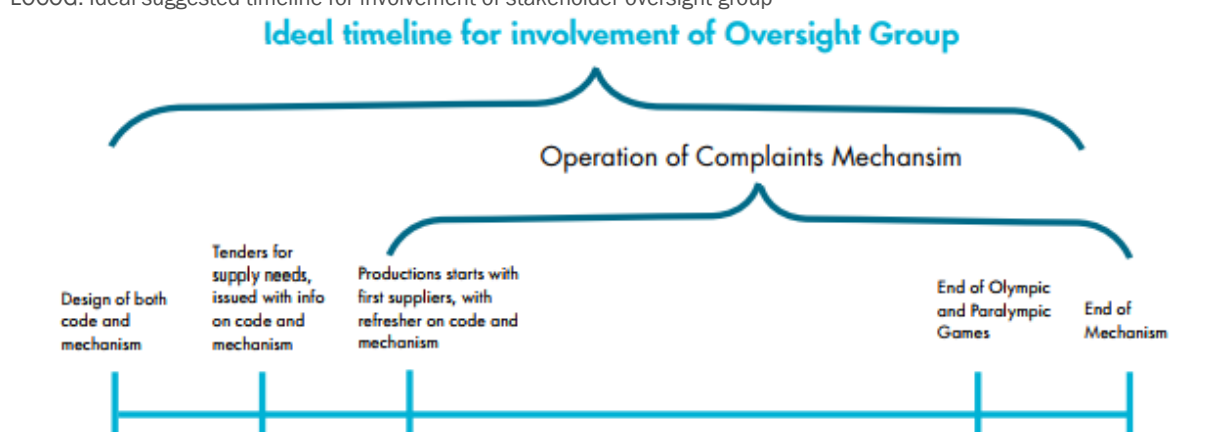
LOCOG: Ideal suggested timeline for involvement of stakeholder oversight group

Ideal timeline for involvement of Oversight Group

Operation of Complaints Mechansim

Design of both code and mechanism

Tenders for supply needs, issued with info on code and mechanism

Productions starts with first suppliers, with refresher on code and mechanism

End of Olympic and Paralympic Games

End of Mechanism